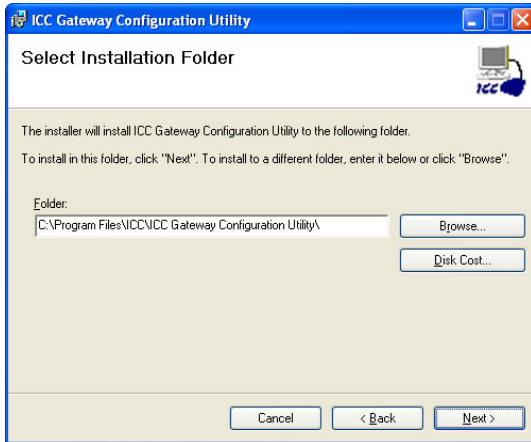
ICC Gateway Configuration Utility

Select Installation Folder

ICC

The installer will install ICC Gateway Configuration Utility to the following folder.

To install in this folder, click "Next". To install to a different folder, enter it below or click "Browse".

Folder:

C:\Program Files\ICC\ICC Gateway Configuration Utility\

Browse...

Disk Cost...

Cancel

< Back

Next >